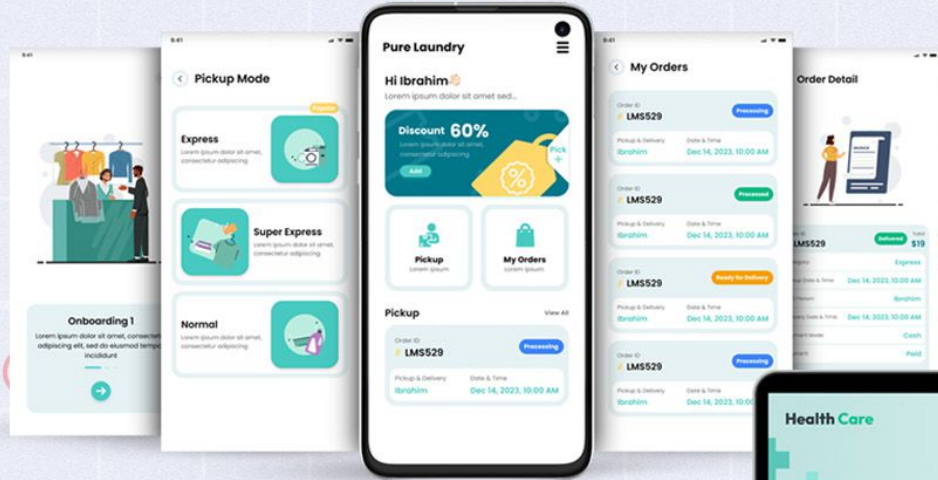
9:41

Onboarding 1
Lorem ipsum dolor sit amet, consectetur adipiscing elit, sed do eiusmod tempor incididunt

9:41
Pickup Mode
Popular
Express
Lorem ipsum dolor sit amet, consectetur adipiscing
Super Express
Lorem ipsum dolor sit amet, consectetur adipiscing
Normal
Lorem ipsum dolor sit amet, consectetur adipiscing

Pure Laundry
Hi Ibrahim
Lorem ipsum dolor sit amet sed...
Discount 60%
Lorem ipsum dolor sit amet, consectetur adipiscing
Add
Pick
Pickup
Lorem ipsum
My Orders
Lorem ipsum
Pickup
View All
Order ID
LMS529
Processing
Pickup & Delivery
Ibrahim
Date & Time
Dec 14, 2023, 10:00 AM

9:41
My Orders
Order ID
LMS529
Processing
Pickup & Delivery
Ibrahim
Date & Time
Dec 14, 2023, 10:00 AM
Order ID
LMS529
Processed
Pickup & Delivery
Ibrahim
Date & Time
Dec 14, 2023, 10:00 AM
Order ID
LMS529
Ready for Delivery
Pickup & Delivery
Ibrahim
Date & Time
Dec 14, 2023, 10:00 AM
Order ID
LMS529
Processing
Pickup & Delivery
Ibrahim
Date & Time
Dec 14, 2023, 10:00 AM

Order Detail
LMS529
Delivered
Total
$19
Express
Dec 14, 2023, 10:00 AM
Ibrahim
Dec 14, 2023, 10:00 AM
Cash
Paid

Health Care